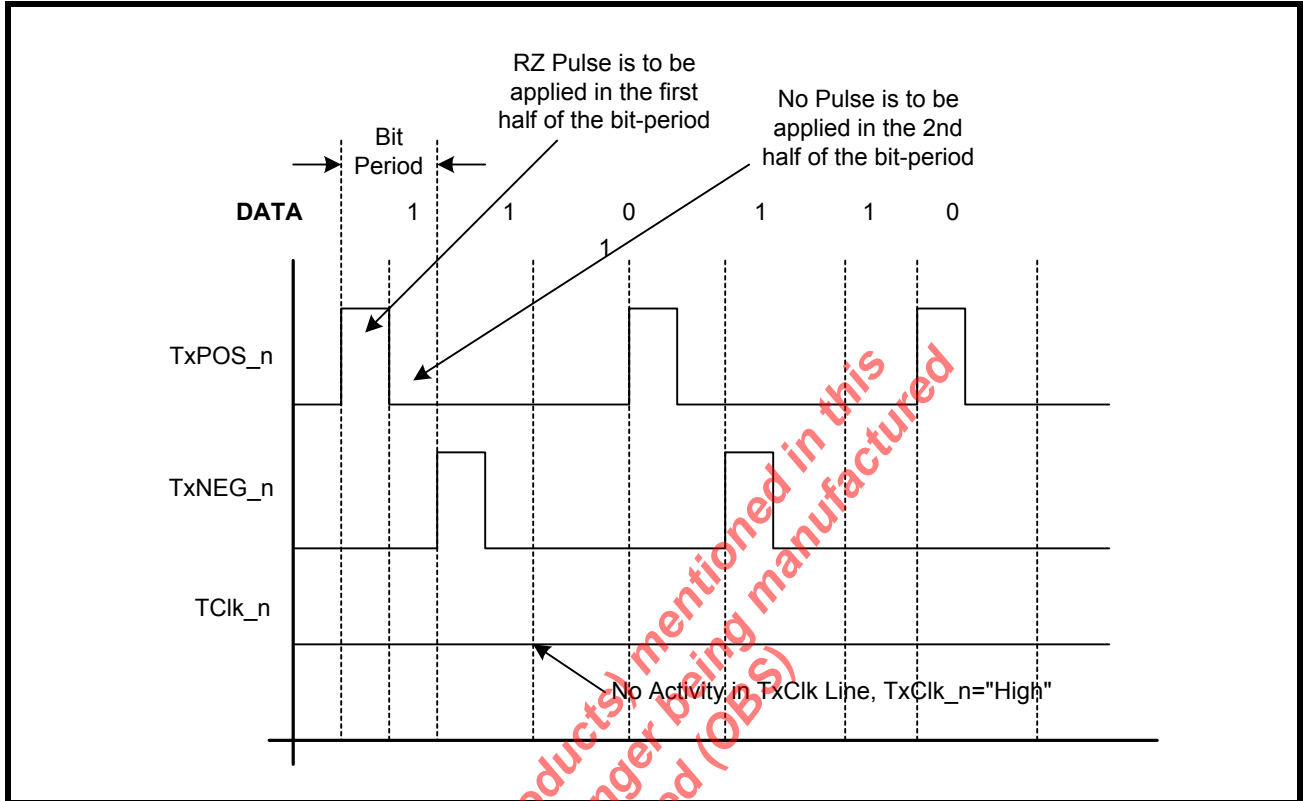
RZ Pulse is to be applied in the first half of the bit-period

No Pulse is to be applied in the 2nd half of the bit-period

Bit Period

DATA 1 1 0 1 1 0

1

TxPOS_n

TxNEG_n

TClk_n

No Activity in TxClk Line, TxClk_n="High"

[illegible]oducts) mentioned in this
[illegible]nger being manufactured
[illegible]d (OBS)